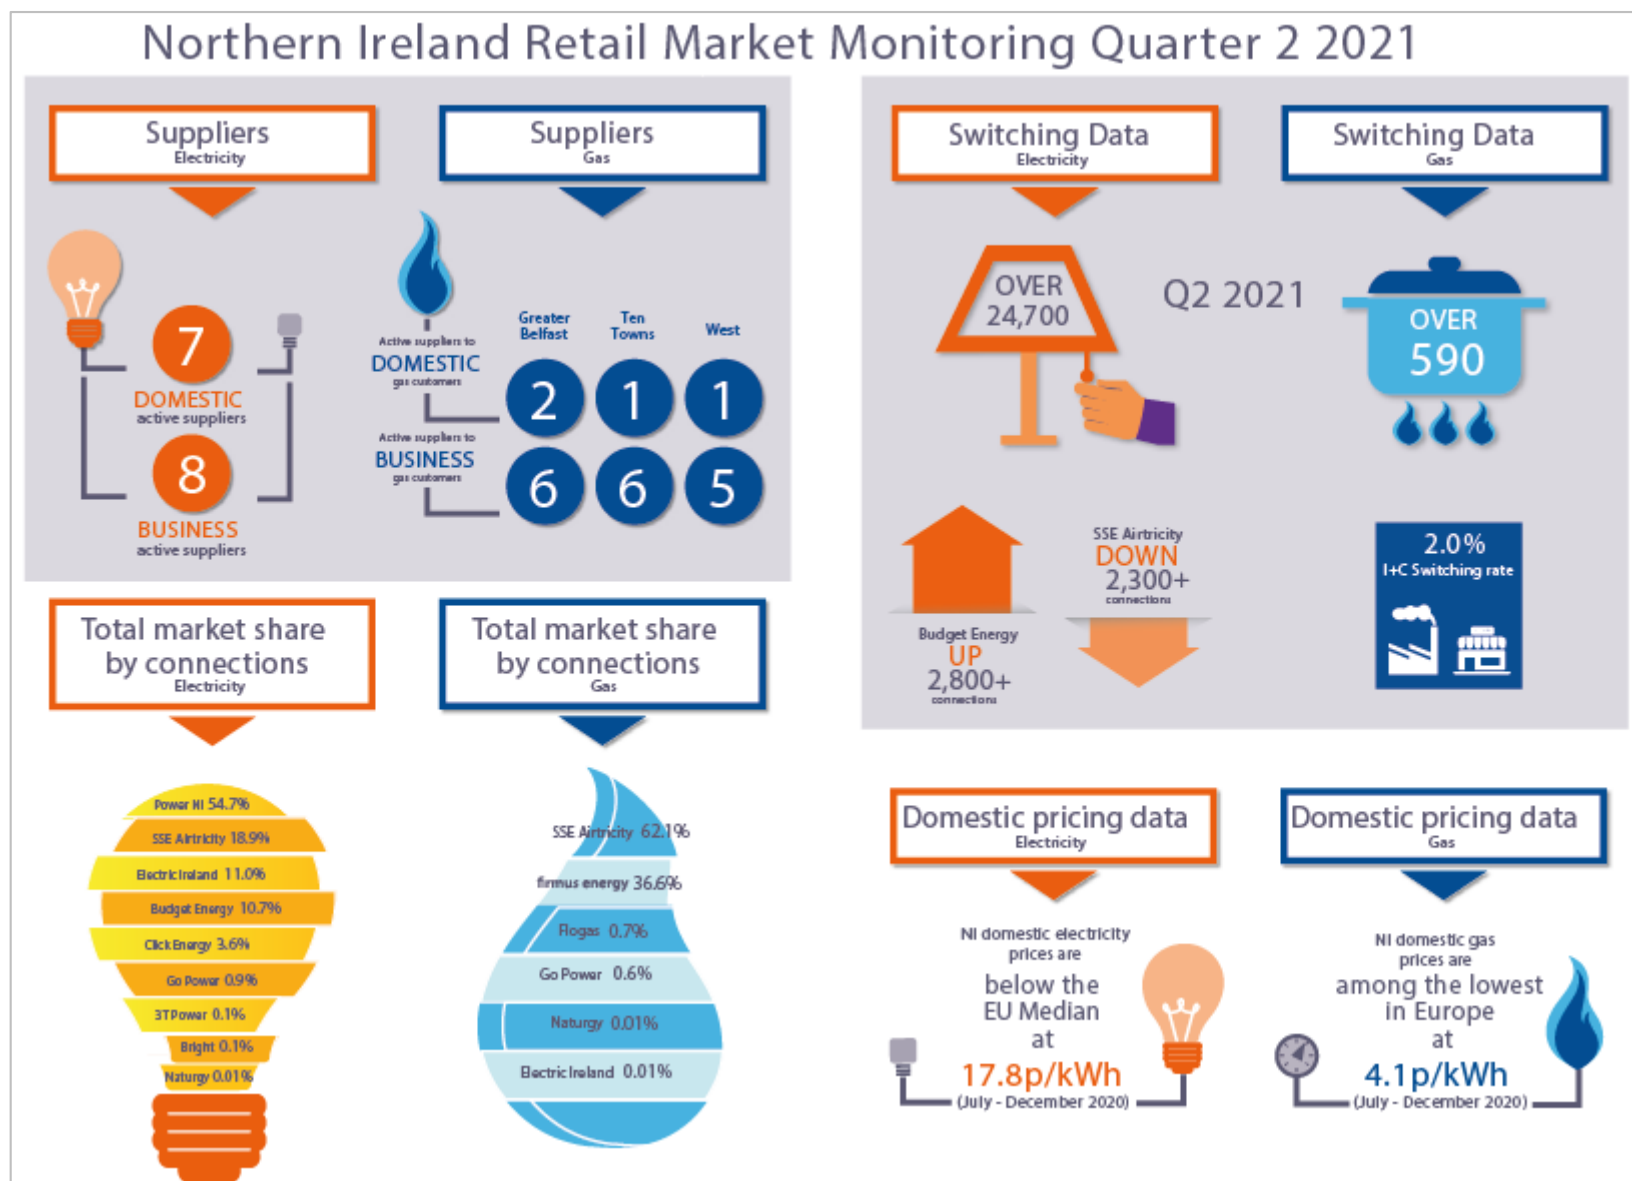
Northern Ireland Retail Market Monitoring Quarter 2 2021

Suppliers
Electricity

Suppliers
Gas

7
DOMESTIC
active suppliers

8
BUSINESS
active suppliers

Active suppliers to
DOMESTIC
gas customers

Active suppliers to
BUSINESS
gas customers

| Greater Belfast | Ten Towns | West |
|---|---|---|
| 2 | 1 | 1 |
| 6 | 6 | 5 |

Switching Data
Electricity

Switching Data
Gas

OVER
24,700

Q2 2021

OVER
590

Budget Energy
UP
2,800+
connections

SSE Airtricity
DOWN
2,300+
connections

2.0%
I+C Switching rate

Total market share by connections
Electricity

Power NI 54.7%
SSE Airtricity 18.9%
Electric Ireland 11.0%
Budget Energy 10.7%
Click Energy 3.6%
Go Power 0.9%
3T Power 0.1%
Bright 0.1%
Naturgy 0.01%

Total market share by connections
Gas

SSE Airtricity 62.1%
firmus energy 36.6%
Flogas 0.7%
Go Power 0.6%
Naturgy 0.01%
Electric Ireland 0.01%

Domestic pricing data
Electricity

NI domestic electricity prices are
below the EU Median
at
17.8p/kWh
(July - December 2020)

Domestic pricing data
Gas

NI domestic gas prices are
among the lowest in Europe
at
4.1p/kWh
(July - December 2020)